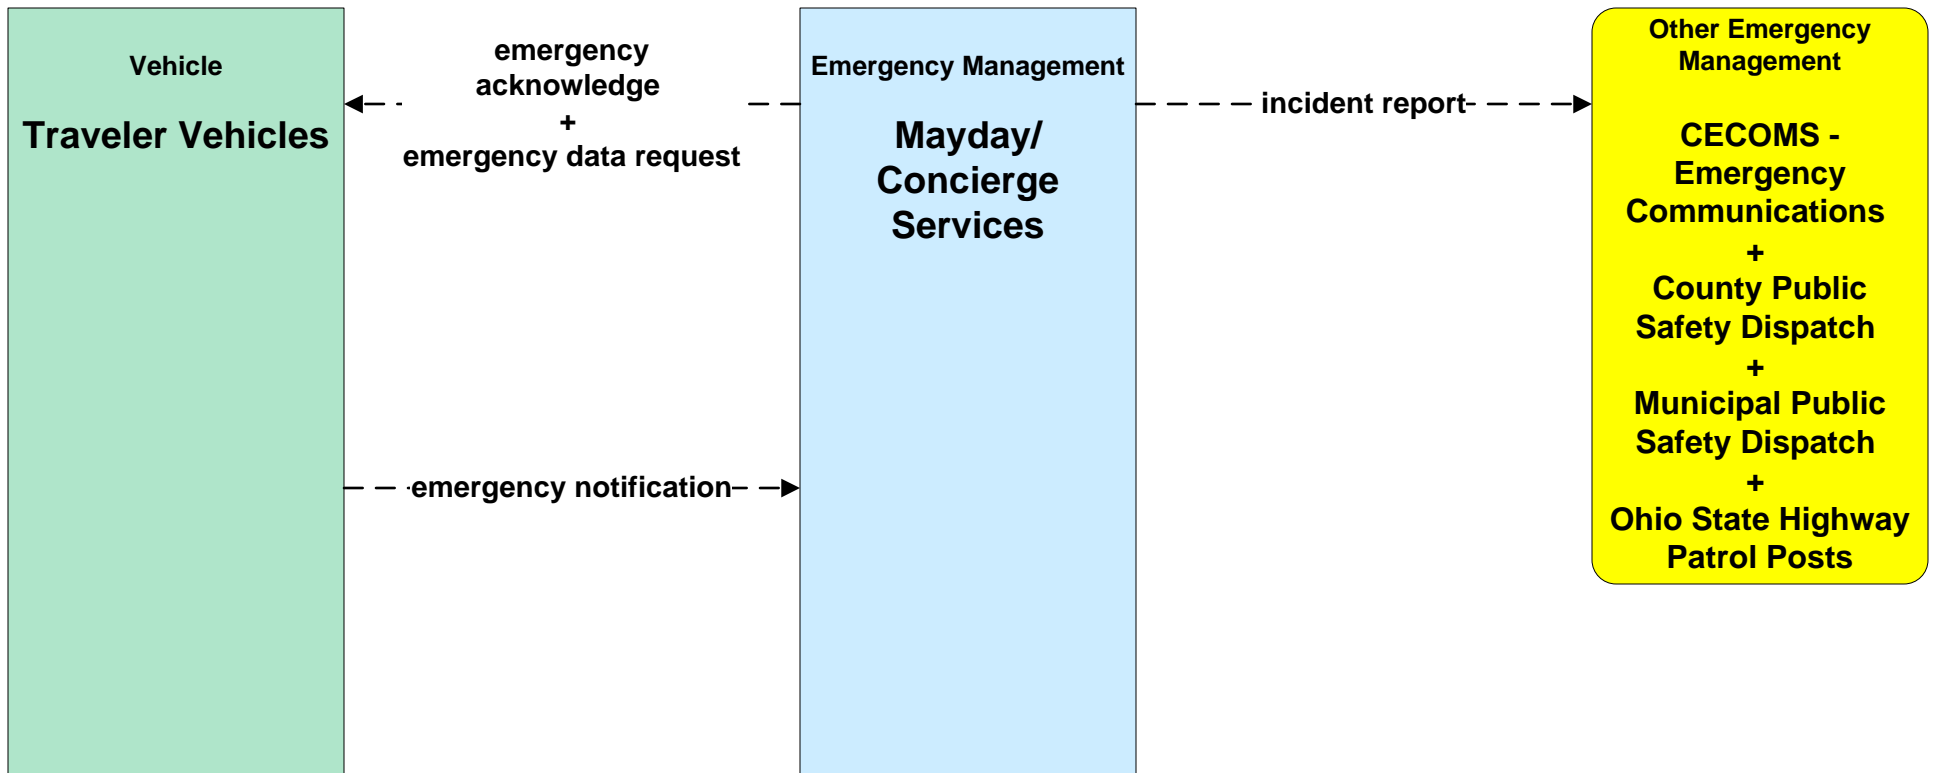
Vehicle

Traveler Vehicles

emergency acknowledge
+
emergency data request

emergency notification

Emergency Management

Mayday/ Concierge Services

incident report

Other Emergency Management

CECOMS - Emergency Communications
+
County Public Safety Dispatch
+
Municipal Public Safety Dispatch
+
Ohio State Highway Patrol Posts